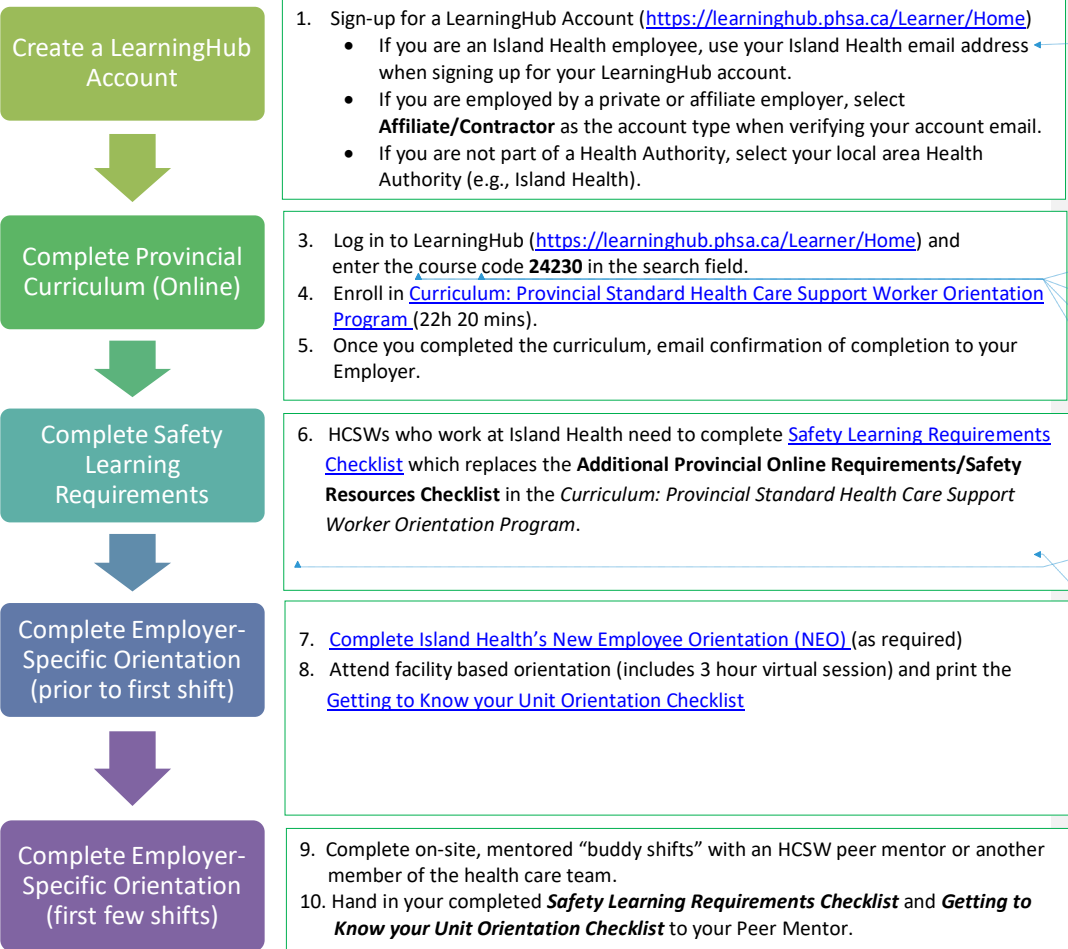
Create a LearningHub Account

1. Sign-up for a LearningHub Account (https://learninghub.phsa.ca/Learner/Home)
- If you are an Island Health employee, use your Island Health email address when signing up for your LearningHub account.
- If you are employed by a private or affiliate employer, select **Affiliate/Contractor** as the account type when verifying your account email.
- If you are not part of a Health Authority, select your local area Health Authority (e.g., Island Health).

Complete Provincial Curriculum (Online)

3. Log in to LearningHub (https://learninghub.phsa.ca/Learner/Home) and enter the course code **24230** in the search field.
4. Enroll in Curriculum: Provincial Standard Health Care Support Worker Orientation Program (22h 20 mins).
5. Once you completed the curriculum, email confirmation of completion to your Employer.

Complete Safety Learning Requirements

6. HCSWs who work at Island Health need to complete Safety Learning Requirements Checklist which replaces the **Additional Provincial Online Requirements/Safety Resources Checklist** in the *Curriculum: Provincial Standard Health Care Support Worker Orientation Program*.

Complete Employer-Specific Orientation (prior to first shift)

7. Complete Island Health's New Employee Orientation (NEO) (as required)
8. Attend facility based orientation (includes 3 hour virtual session) and print the Getting to Know your Unit Orientation Checklist

Complete Employer-Specific Orientation (first few shifts)

9. Complete on-site, mentored "buddy shifts" with an HCSW peer mentor or another member of the health care team.
10. Hand in your completed ***Safety Learning Requirements Checklist*** and ***Getting to Know your Unit Orientation Checklist*** to your Peer Mentor.